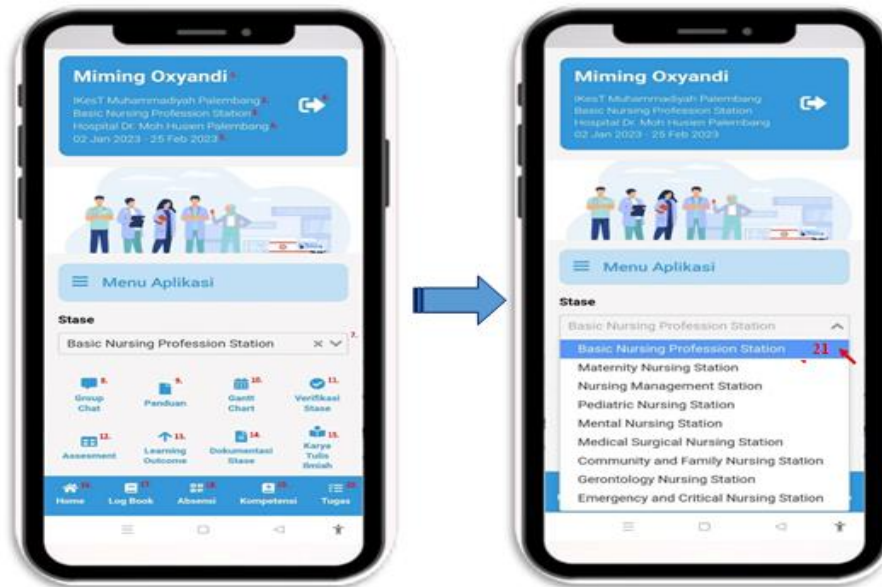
Miming Oxyandi

IKesT Muhammadiyah Palembang
Basic Nursing Profession Station
Hospital Dr. Moh Husen Palembang
02 Jan 2023 - 25 Feb 2023

Menu Aplikasi

Stase

Basic Nursing Profession Station

7.

8. Group Chat
9. Panduan
10. Gantt Chart
11. Verifikasi Stase
12. Assesment
13. Learning Outcome
14. Dokumentasi Stase
15. Karya Tulis Ilmiah

16. Home
17. Log Book
18. Absensi
19. Kompetensi
20. Tugas

Miming Oxyandi

IKesT Muhammadiyah Palembang
Basic Nursing Profession Station
Hospital Dr. Moh Husen Palembang
02 Jan 2023 - 25 Feb 2023

Menu Aplikasi

Stase

Basic Nursing Profession Station

Basic Nursing Profession Station 21
Maternity Nursing Station
Nursing Management Station
Pediatric Nursing Station
Mental Nursing Station
Medical Surgical Nursing Station
Community and Family Nursing Station
Gerontology Nursing Station
Emergency and Critical Nursing Station